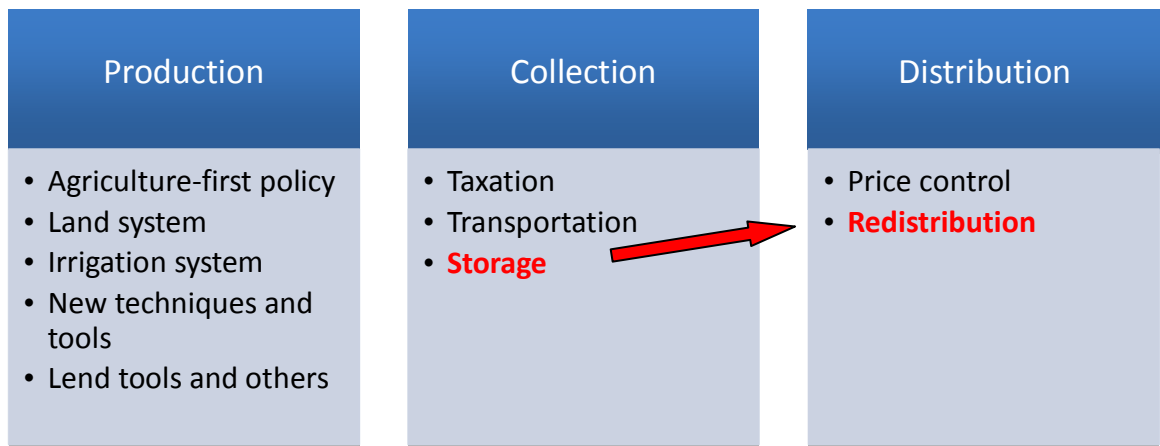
Production

- Agriculture-first policy
- Land system
- Irrigation system
- New techniques and tools
- Lend tools and others

Collection

- Taxation
- Transportation
- Storage

Distribution

- Price control
- Redistribution